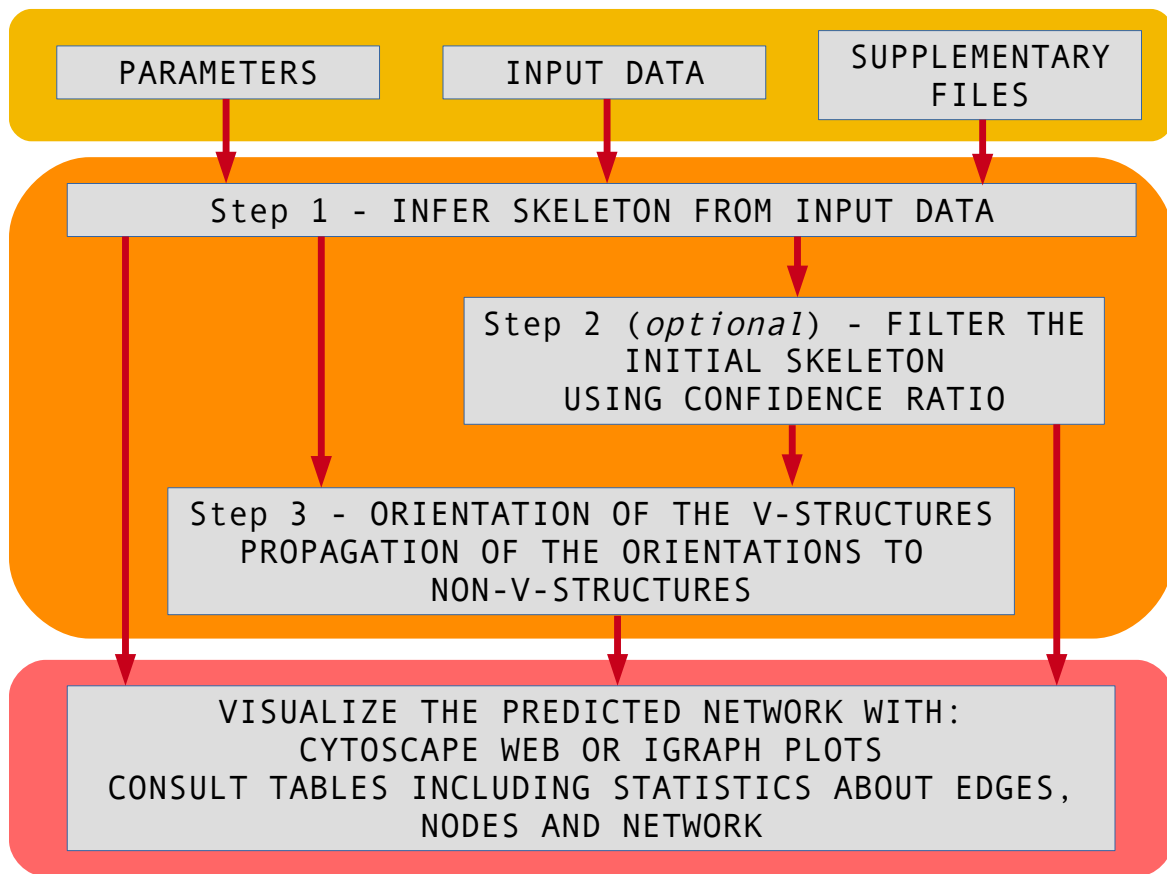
PARAMETERS

INPUT DATA

SUPPLEMENTARY FILES

Step 1 - INFER SKELETON FROM INPUT DATA

Step 2 (*optional*) - FILTER THE INITIAL SKELETON USING CONFIDENCE RATIO

Step 3 - ORIENTATION OF THE V-STRUCTURES PROPAGATION OF THE ORIENTATIONS TO NON-V-STRUCTURES

VISUALIZE THE PREDICTED NETWORK WITH: CYTOSCAPE WEB OR IGRAPH PLOTS CONSULT TABLES INCLUDING STATISTICS ABOUT EDGES, NODES AND NETWORK